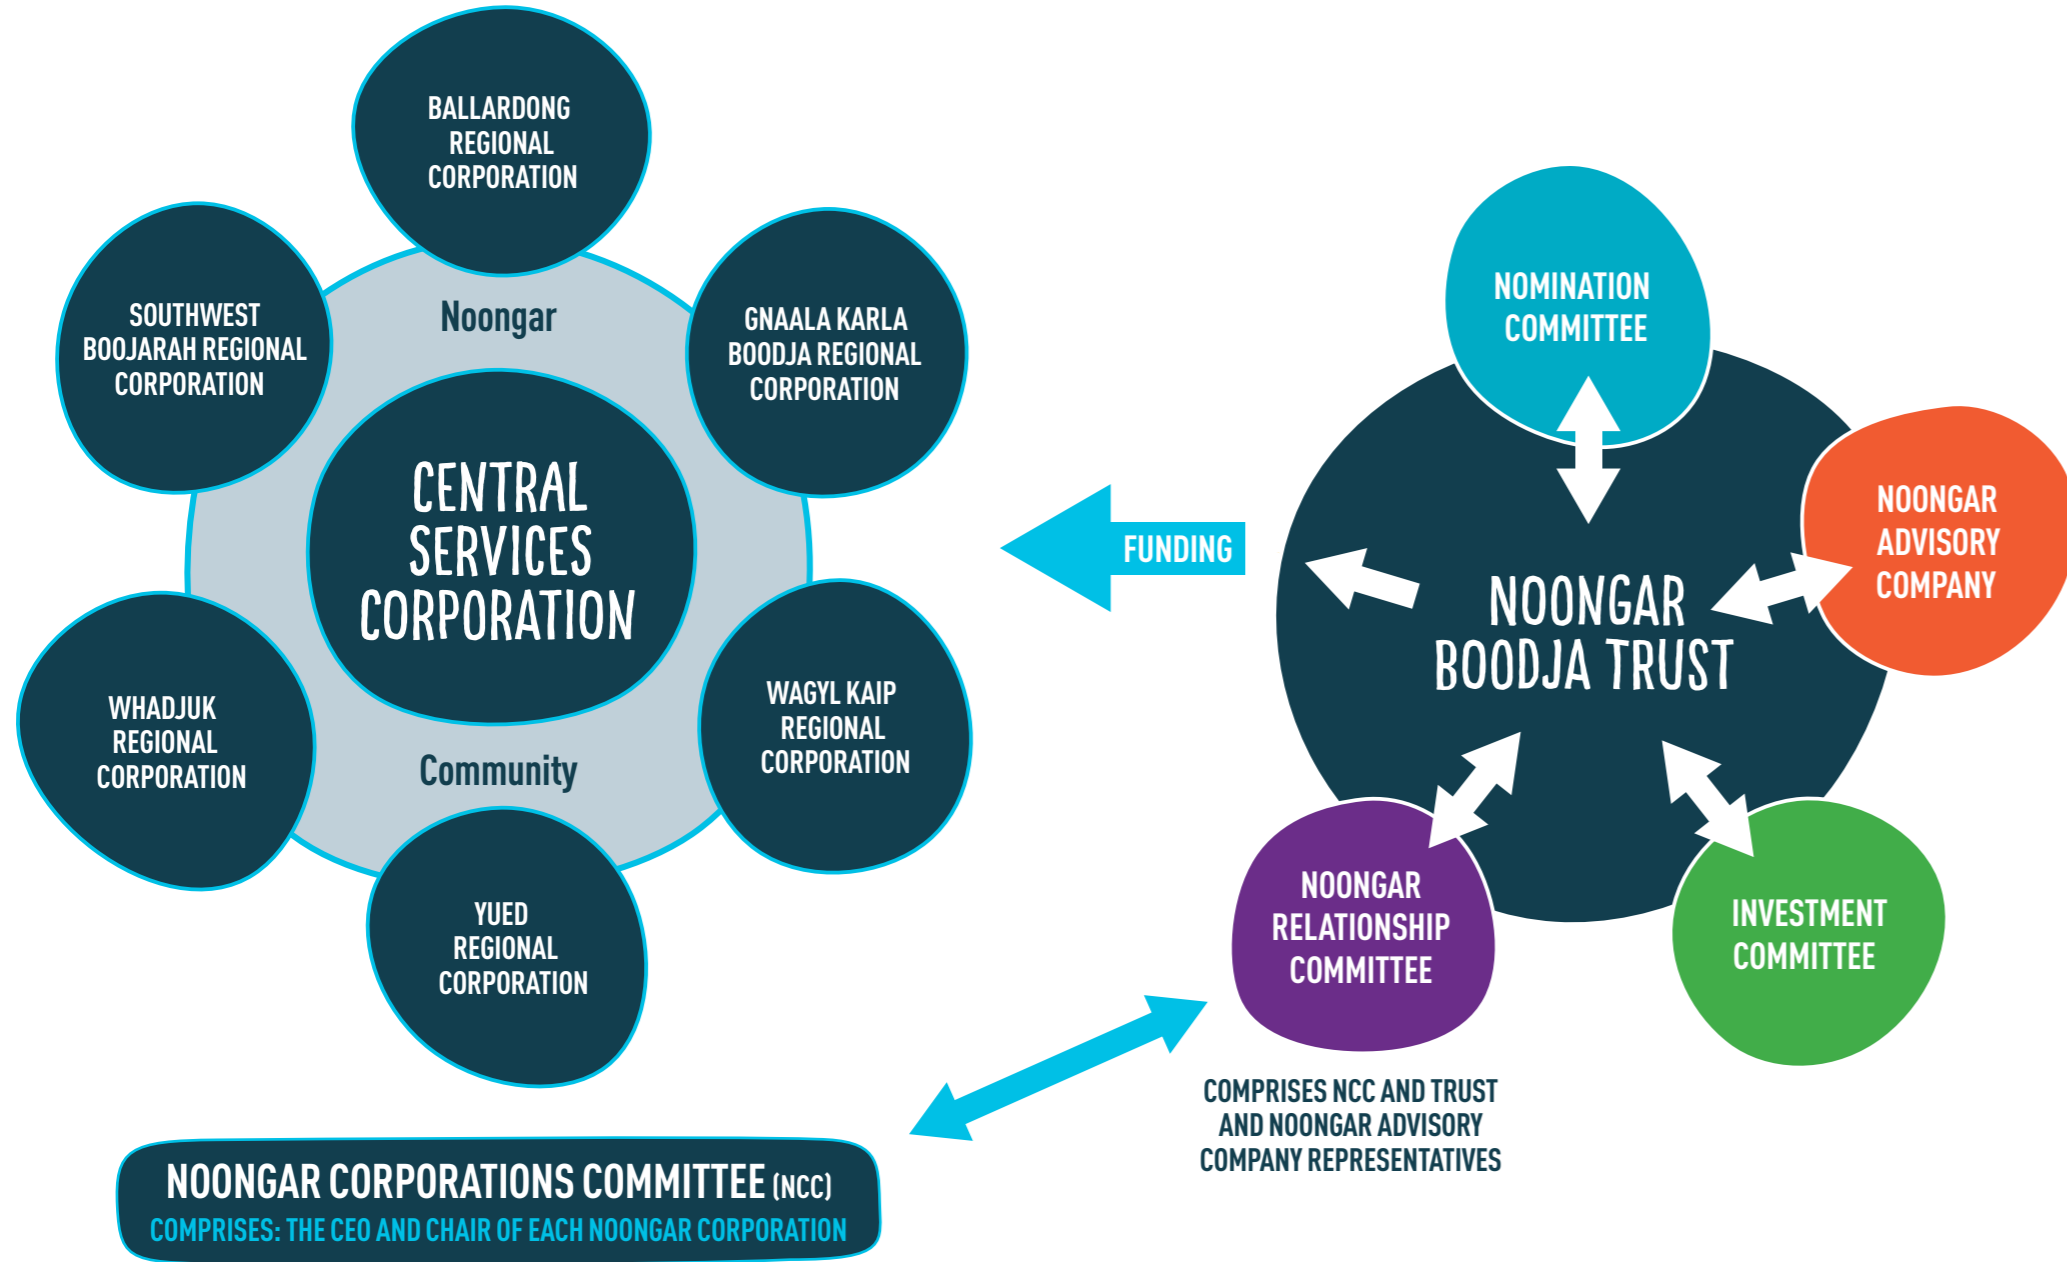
BALLARDONG REGIONAL CORPORATION

SOUTHWEST BOOJARAH REGIONAL CORPORATION

Noongar

GNAALA KARLA BOODJA REGIONAL CORPORATION

CENTRAL SERVICES CORPORATION

WHADJUK REGIONAL CORPORATION

Community

WAGYL KAIP REGIONAL CORPORATION

YUED REGIONAL CORPORATION

FUNDING

NOMINATION COMMITTEE

NOONGAR ADVISORY COMPANY

NOONGAR BOODJA TRUST

NOONGAR RELATIONSHIP COMMITTEE

INVESTMENT COMMITTEE

COMPRISES NCC AND TRUST AND NOONGAR ADVISORY COMPANY REPRESENTATIVES

NOONGAR CORPORATIONS COMMITTEE (NCC)
COMPRISES: THE CEO AND CHAIR OF EACH NOONGAR CORPORATION